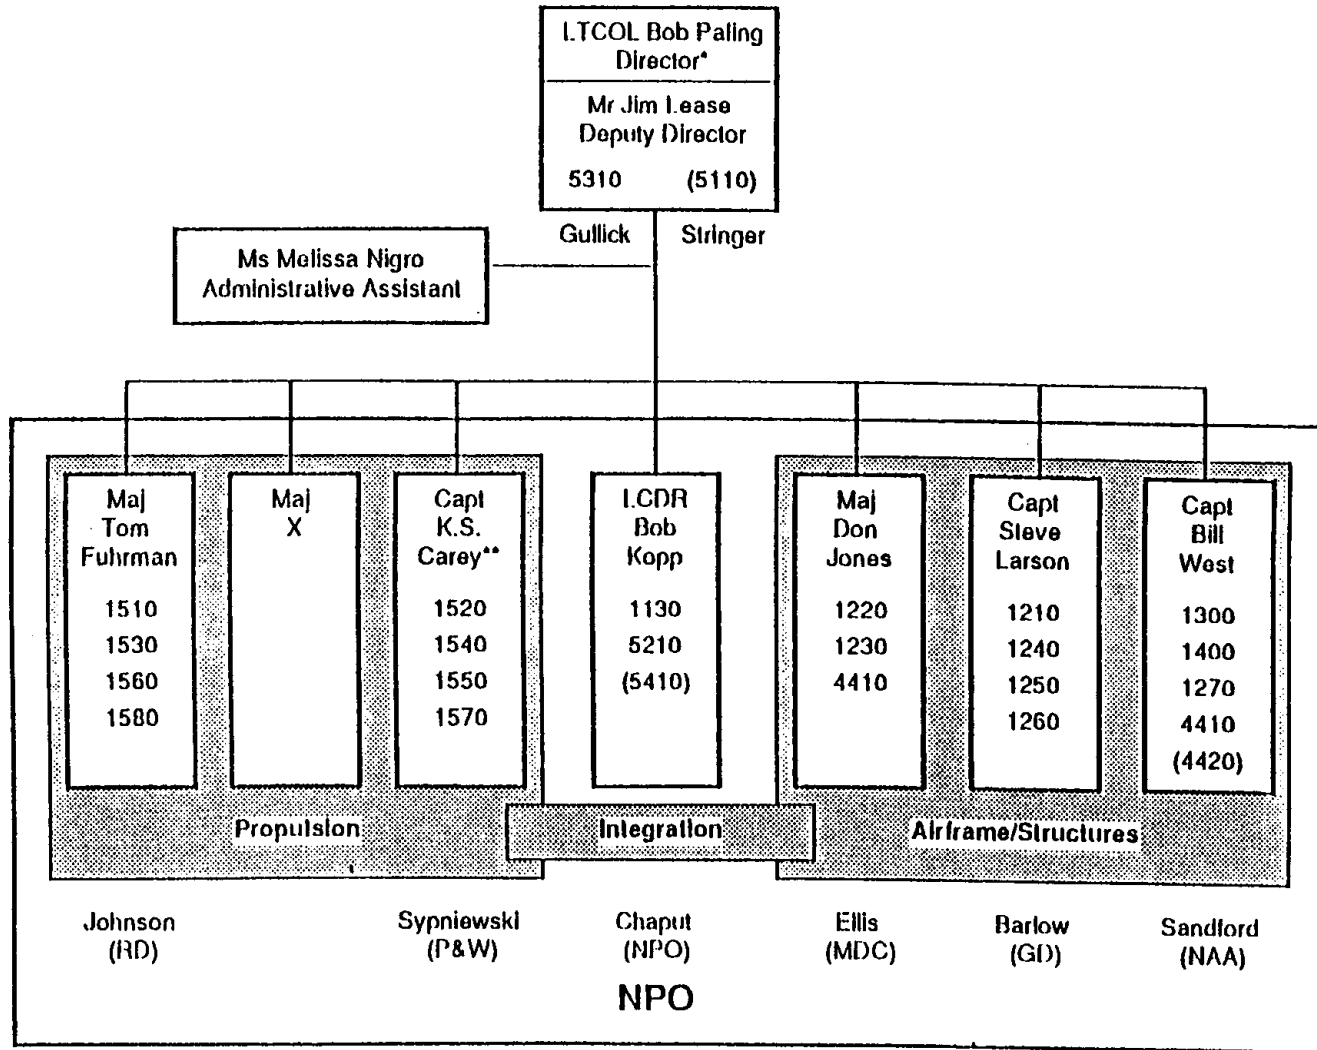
LTCOL Bob Paling
Director*

Mr Jim Lease
Deputy Director

5310 (5110)

Gullick Stringer

Ms Melissa Nigro
Administrative Assistant

Maj
Tom
Fuhrman

1510
1530
1560
1580

Maj
X

Capt
K.S.
Carey**

1520
1540
1550
1570

LCDR
Bob
Kopp

1130
5210
(5410)

Maj
Don
Jones

1220
1230
4410

Capt
Steve
Larson

1210
1240
1250
1260

Capt
Bill
West

1300
1400
1270
4410
(4420)

Propulsion

Integration

Airframe/Structures

Johnson
(RD)

Sypniewski
(P&W)

Chaput
(NPO)

Ellis
(MDC)

Barlow
(GD)

Sandford
(NAA)

NPO